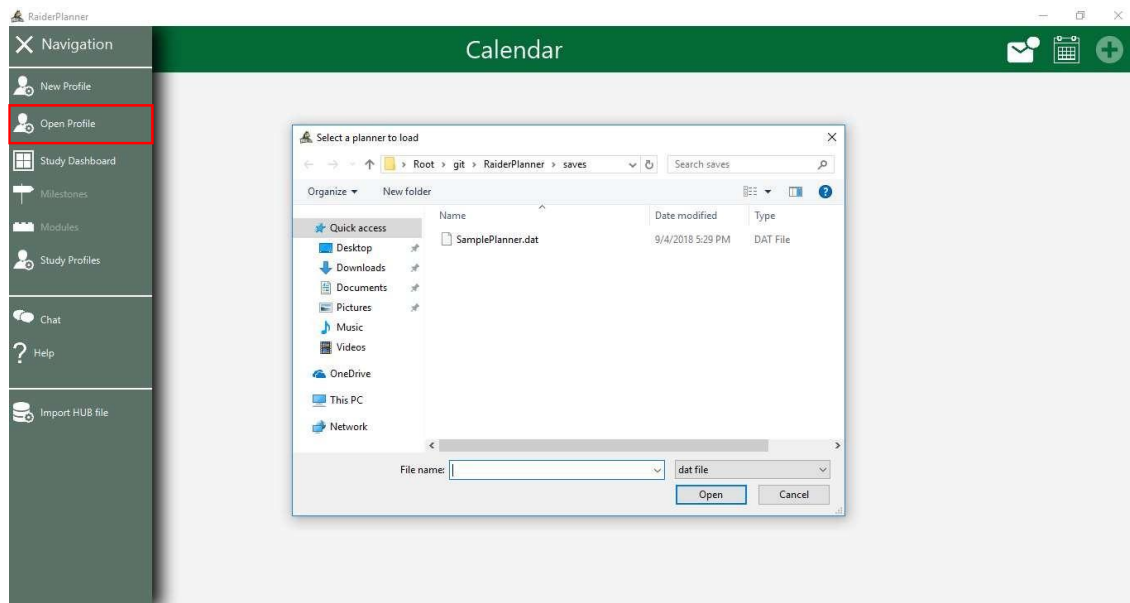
RaiderPlanner

Navigation

Calendar

New Profile

Open Profile

Study Dashboard

Milestones

Modules

Study Profiles

Chat

Help

Import HUB file

Select a planner to load

Root › git › RaiderPlanner › saves

Search saves

Organize ▾

New folder

Quick access

Desktop

Downloads

Documents

Pictures

Music

Videos

OneDrive

This PC

Network

| Name | Date modified | Type |
|---|---|---|
| SamplePlanner.dat | 9/4/2018 5:29 PM | DAT File |

File name:

dat file

Open

Cancel